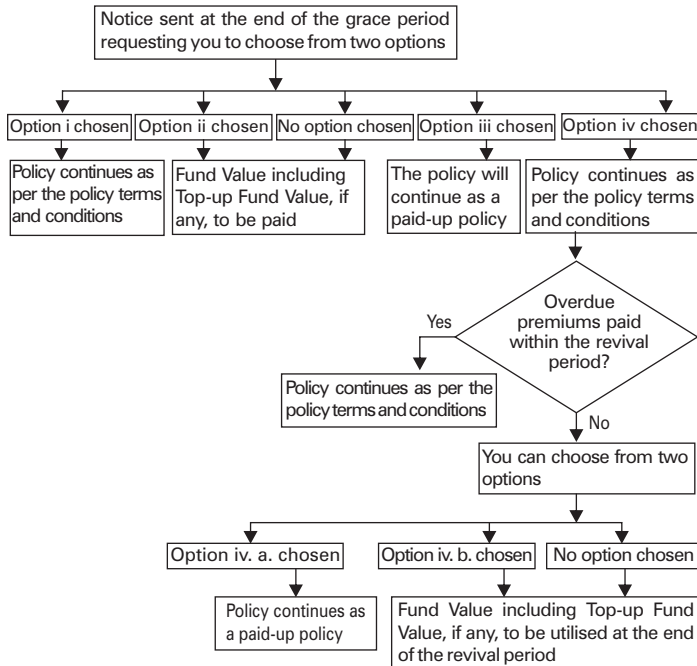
Notice sent at the end of the grace period requesting you to choose from two options

Option i chosen

Option ii chosen

No option chosen

Option iii chosen

Option iv chosen

Policy continues as per the policy terms and conditions

Fund Value including Top-up Fund Value, if any, to be paid

The policy will continue as a paid-up policy

Policy continues as per the policy terms and conditions

Overdue premiums paid within the revival period?

Yes

Policy continues as per the policy terms and conditions

No

You can choose from two options

Option iv. a. chosen

Option iv. b. chosen

No option chosen

Policy continues as a paid-up policy

Fund Value including Top-up Fund Value, if any, to be utilised at the end of the revival period